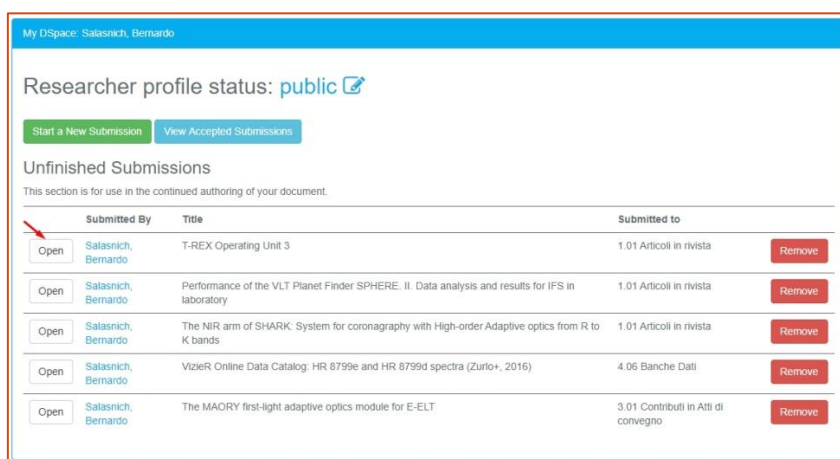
My DSpace: Salasnich, Bernardo

Researcher profile status: public

Start a New Submission | View Accepted Submissions

Unfinished Submissions

This section is for use in the continued authoring of your document.

| | Submitted By | Title | Submitted to | |
|---|---|---|---|---|
| Open | Salasnich, Bernardo | T-REX Operating Unit 3 | 1.01 Articoli in rivista | Remove |
| Open | Salasnich, Bernardo | Performance of the VLT Planet Finder SPHERE. II. Data analysis and results for IFS in laboratory | 1.01 Articoli in rivista | Remove |
| Open | Salasnich, Bernardo | The NIR arm of SHARK: System for coronagraphy with High-order Adaptive optics from R to K bands | 1.01 Articoli in rivista | Remove |
| Open | Salasnich, Bernardo | VizieR Online Data Catalog: HR 8799e and HR 8799d spectra (Zurlo+, 2016) | 4.06 Banche Dati | Remove |
| Open | Salasnich, Bernardo | The MAORY first-light adaptive optics module for E-ELT | 3.01 Contributi in Atti di convegno | Remove |